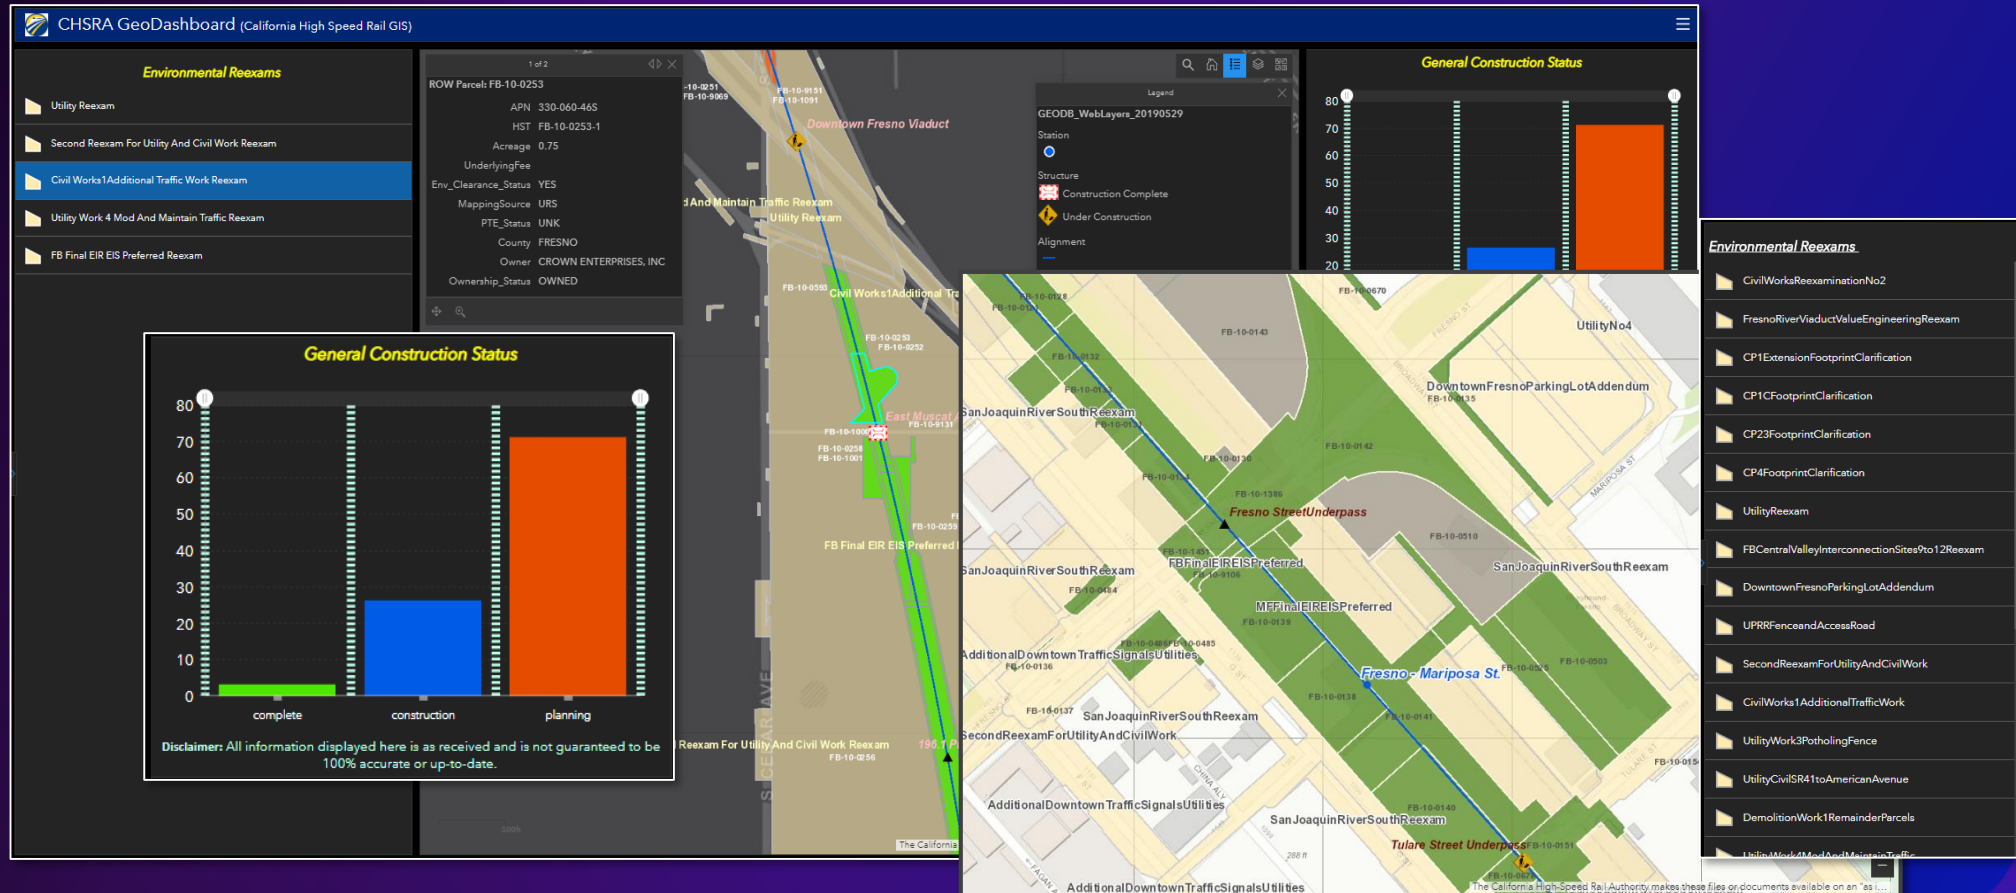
CHSRA GeoDashboard (California High Speed Rail GIS)

Environmental Reexams

Utility Reexam

Second Reexam For Utility And Civil Work Reexam

Civil Works1Additional Traffic Work Reexam

Utility Work 4 Mod And Maintain Traffic Reexam

FB Final EIR EIS Preferred Reexam

1 of 2

ROW Parcel: FB-10-0253

| | |
|---|---|
| APN | 330-060-46S |
| HST | FB-10-0253-1 |
| Acreage | 0.75 |
| UnderlyingFee | |
| Env_Clearance_Status | YES |
| MappingSource | URS |
| PTE_Status | UNK |
| County | FRESNO |
| Owner | CROWN ENTERPRISES, INC |
| Ownership_Status | OWNED |

Legend

GEODB_WebLayers_20190529

Station

Structure

Construction Complete

Under Construction

Alignment

Downtown Fresno Viaduct

d And Maintain Traffic Reexam

Utility Reexam

Civil Works1Additional Tra

East Muscat

FB Final EIR EIS Preferred

Reexam For Utility And Civil Work Reexam

General Construction Status

80
70
60
50
40
30
20
10
0

complete construction planning

Disclaimer: All information displayed here is as received and is not guaranteed to be 100% accurate or up-to-date.

General Construction Status

80
70
60
50
40
30
20

UtilityNo4

DowntownFresnoParkingLotAddendum

SanJoaquinRiverSouthReexam

Fresno StreetUnderpass

FBFinalEIREISPreferred

SanJoaquinRiverSouthReexam

MFFinalEIREISPreferred

AdditionalDowntownTrafficSignalsUtilities

Fresno - Mariposa St.

SanJoaquinRiverSouthReexam

SecondReexamForUtilityAndCivilWork

AdditionalDowntownTrafficSignalsUtilities

SanJoaquinRiverSouthReexam

Tulare Street Underpass

AdditionalDowntownTrafficSignalsUtilities

The California High-Speed Rail Authority makes these files or documents available on an "as i

Environmental Reexams

CivilWorksReexaminationNo2

FresnoRiverViaductValueEngineeringReexam

CP1ExtensionFootprintClarification

CP1CFootprintClarification

CP23FootprintClarification

CP4FootprintClarification

UtilityReexam

FBCentralValleyInterconnectionSites9to12Reexam

DowntownFresnoParkingLotAddendum

UPRRFenceandAccessRoad

SecondReexamForUtilityAndCivilWork

CivilWorks1AdditionalTrafficWork

UtilityWork3PotholingFence

UtilityCivilSR41toAmericanAvenue

DemolitionWork1RemainderParcels

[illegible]